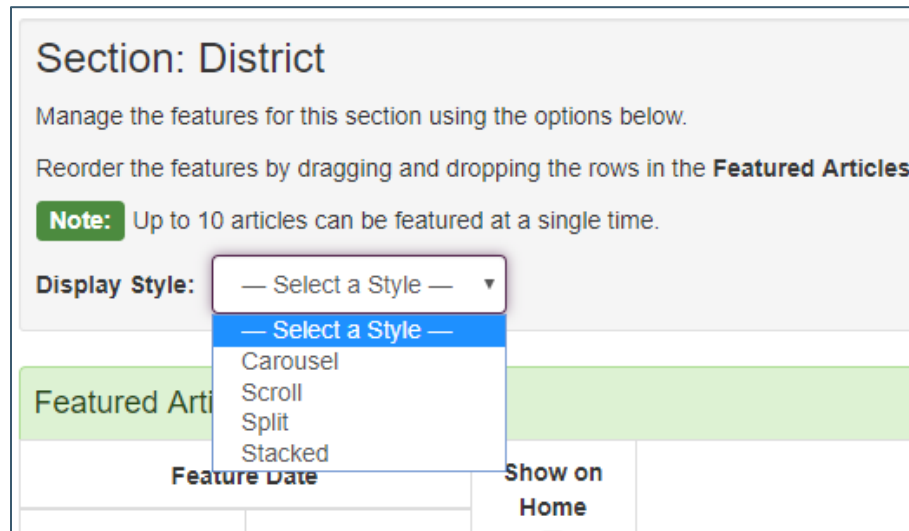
Section: District

Manage the features for this section using the options below.

Reorder the features by dragging and dropping the rows in the **Featured Articles**

Note: Up to 10 articles can be featured at a single time.

Display Style: — Select a Style —

— Select a Style —
Carousel
Scroll
Split
Stacked

Featured Arti

Feature Date

Show on Home